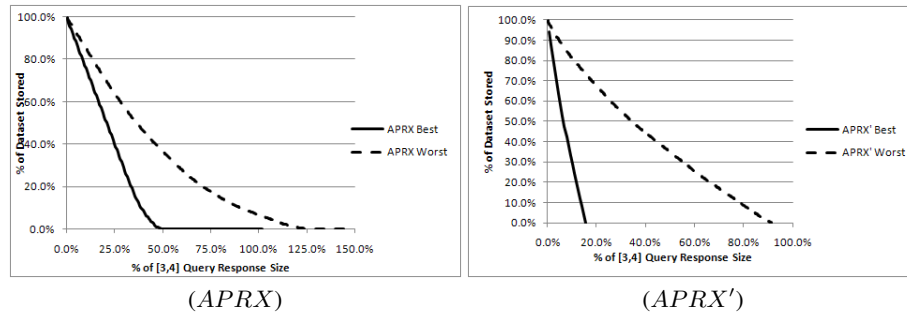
100.0%
80.0%
60.0%
40.0%
20.0%
0.0%
% of Dataset Stored
0.0% 25.0% 50.0% 75.0% 100.0% 125.0% 150.0%
% of [3,4] Query Response Size
APRX Best
APRX Worst

100.0%
90.0%
80.0%
70.0%
60.0%
50.0%
40.0%
30.0%
20.0%
10.0%
0.0%
% of Dataset Stored
0.0% 20.0% 40.0% 60.0% 80.0% 100.0%
% of [3,4] Query Response Size
APRX' Best
APRX' Worst

$(APRX)$

$(APRX')$